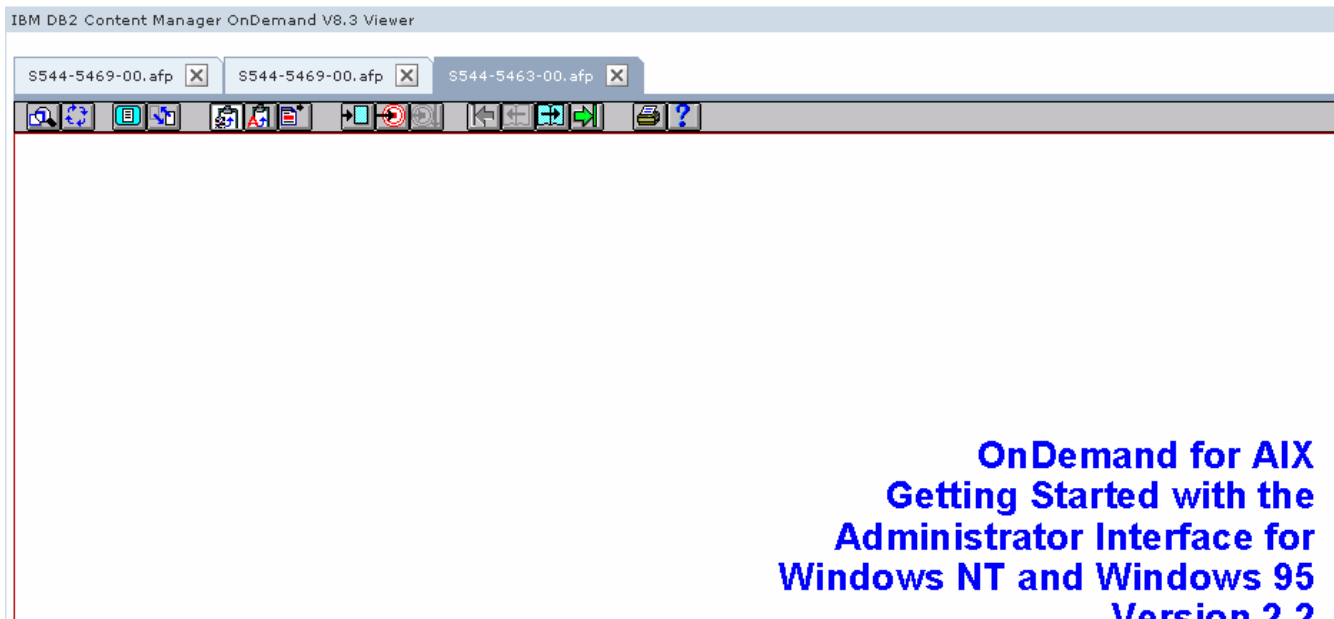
IBM DB2 Content Manager OnDemand V8.3 Viewer

S544-5469-00.afp

S544-5469-00.afp

S544-5463-00.afp

OnDemand for AIX
Getting Started with the
Administrator Interface for
Windows NT and Windows 95
Version 2.2